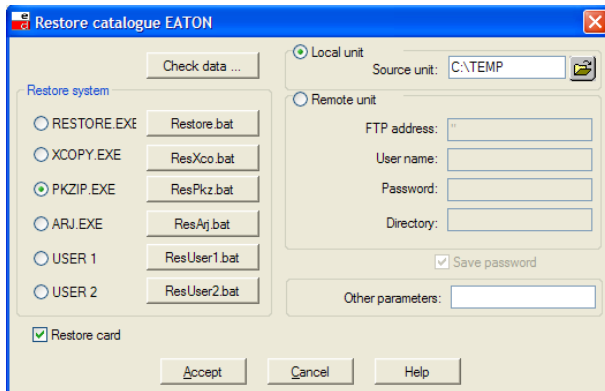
Restore catalogue EATON

Check data ...

Restore system

RESTORE.EXE Restore.bat

XCOPY.EXE ResXco.bat

PKZIP.EXE ResPkz.bat

ARJ.EXE ResArj.bat

USER 1 ResUser1.bat

USER 2 ResUser2.bat

Restore card

Local unit

Source unit: C:\TEMP

Remote unit

FTP address: ''

User name:

Password:

Directory:

Save password

Other parameters:

Accept Cancel Help